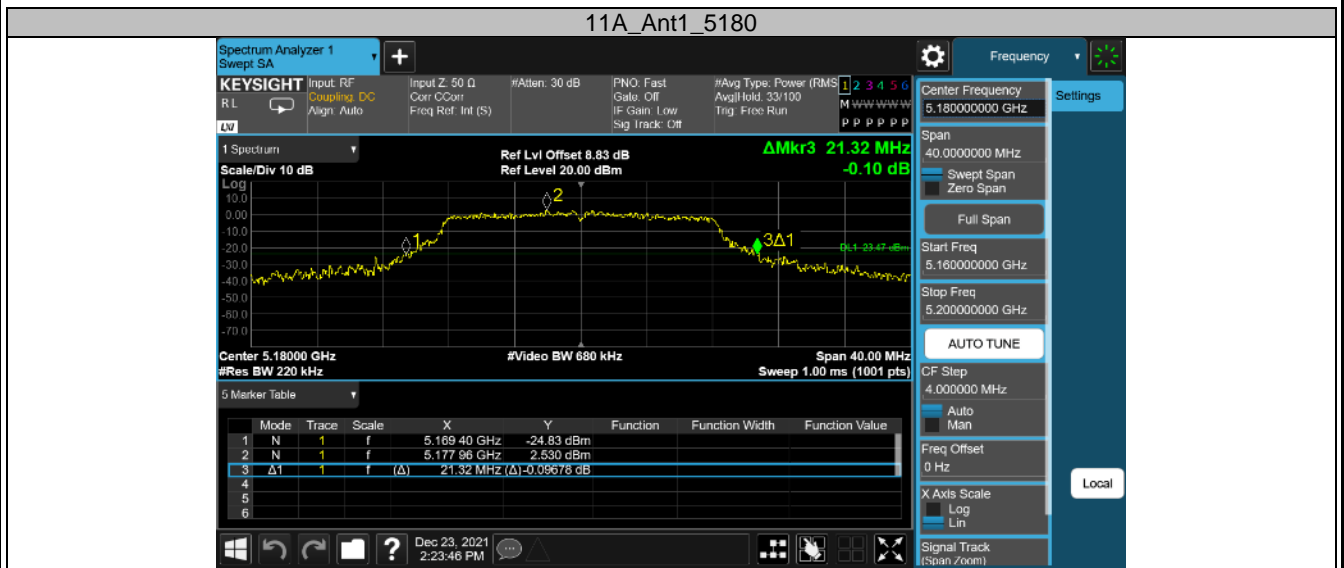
11A_Ant1_5180

Spectrum Analyzer 1
Swept SA

Frequency

KEYSIGHT Input: RF
Coupling: DC
Align: Auto
RL

Input Z: 50 Ω
Corr CCorr
Freq Ref: Int (S)

#Atten: 30 dB

PNO: Fast
Gate: Off
IF Gain: Low
Sig Track: Off

#Avg Type: Power (RMS)
Avg|Hold: 33/100
Trig: Free Run

1 2 3 4 5 6
M WWWWW
P P P P P P

1 Spectrum

Scale/Div 10 dB

Ref Lvl Offset 8.83 dB
Ref Level 20.00 dBm

ΔMkr3 21.32 MHz
-0.10 dB

Log
10.0
0.00
-10.0
-20.0
-30.0
-40.0
-50.0
-60.0
-70.0

1
2
3Δ1
DL1 -23.47 dBm

Center 5.18000 GHz
#Res BW 220 kHz

#Video BW 680 kHz

Span 40.00 MHz
Sweep 1.00 ms (1001 pts)

5 Marker Table

| | Mode | Trace | Scale | X | Y | Function | Function Width | Function Value |
|---|---|---|---|---|---|---|---|---|
| 1 | N | 1 | f | 5.169 40 GHz | -24.83 dBm | | | |
| 2 | N | 1 | f | 5.177 96 GHz | 2.530 dBm | | | |
| 3 | Δ1 | 1 | f (Δ) | 21.32 MHz | (Δ) -0.09678 dB | | | |
| 4 | | | | | | | | |
| 5 | | | | | | | | |
| 6 | | | | | | | | |

Dec 23, 2021
2:23:46 PM

Center Frequency
5.180000000 GHz

Settings

Span
40.0000000 MHz

Swept Span
Zero Span

Full Span

Start Freq
5.160000000 GHz

Stop Freq
5.200000000 GHz

AUTO TUNE

CF Step
4.000000 MHz
Auto
Man

Freq Offset
0 Hz

Local

X Axis Scale
Log
Lin

Signal Track
(Span Zoom)